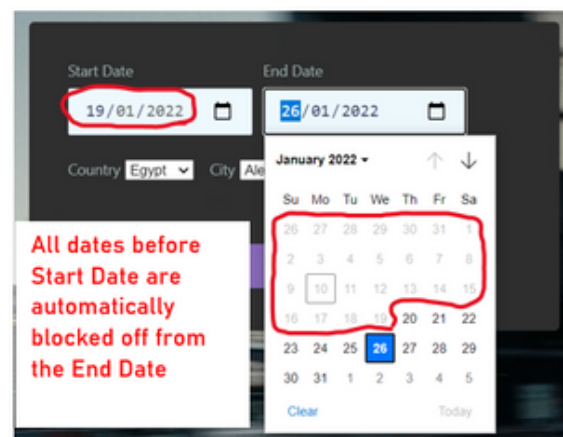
Start Date
19/01/2022

End Date
26/01/2022

Country Egypt City Ale

January 2022

| Su | Mo | Tu | We | Th | Fr | Sa |
|---|---|---|---|---|---|---|
| 26 | 27 | 28 | 29 | 30 | 31 | 1 |
| 2 | 3 | 4 | 5 | 6 | 7 | 8 |
| 9 | 10 | 11 | 12 | 13 | 14 | 15 |
| 16 | 17 | 18 | 19 | 20 | 21 | 22 |
| 23 | 24 | 25 | 26 | 27 | 28 | 29 |
| 30 | 31 | 1 | 2 | 3 | 4 | 5 |

Clear
Today

All dates before Start Date are automatically blocked off from the End Date